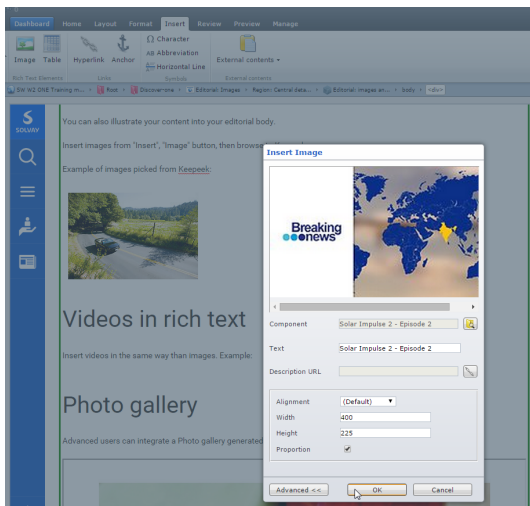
Dashboard Home Layout Format Insert Review Preview Manage

Image Table Hyperlink Anchor Character Abbreviation Horizontal Line External contents

Rich Text Elements Links Symbols External contents

SW WZ ONE Training m... > Root > Discover-ons > Editorial: Images > Region: Central data... > Editorial: Images an... > body > ribbon

SOLVAY

You can also illustrate your content into your editorial body.

Insert images from "Insert", "Image" button, then browse

Example of images picked from Keepeek:

Videos in rich text

Insert videos in the same way than images. Example:

Photo gallery

Advanced users can integrate a Photo gallery generated

Insert Image

Breaking news

Component Solar Impulse 2 - Episode 2

Text Solar Impulse 2 - Episode 2

Description URL

Alignment (Default)

Width 400

Height 225

Proportion

Advanced << OK Cancel